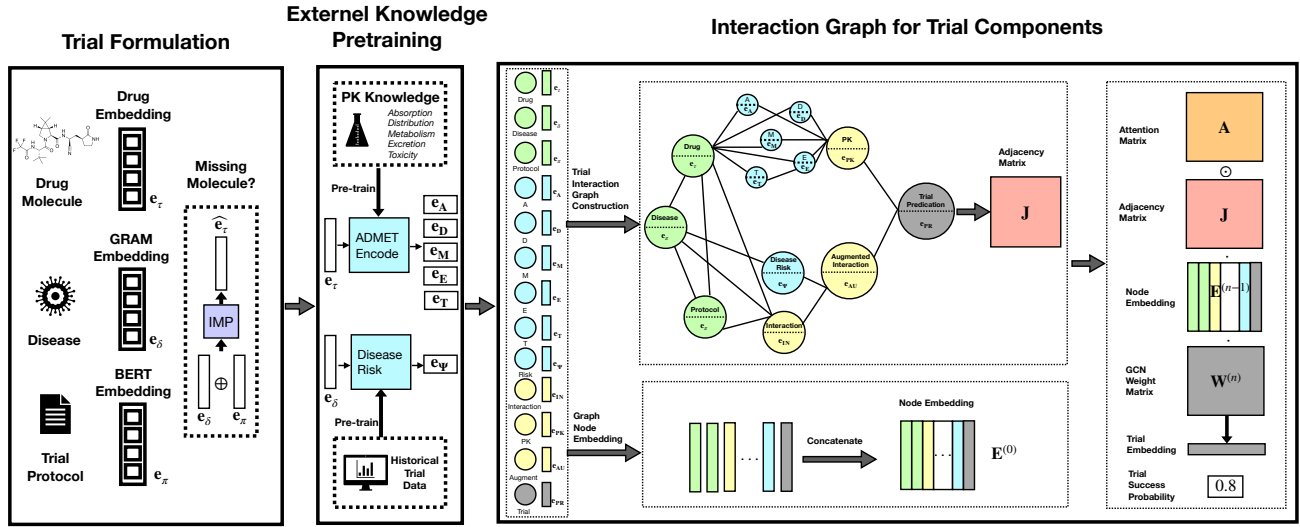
Trial Formulation

Externel Knowledge Pretraining

Interaction Graph for Trial Components

Drug Molecule

Drug Embedding

$\mathbf{e}_\tau$

Disease

GRAM Embedding

$\mathbf{e}_\delta$

Trial Protocol

BERT Embedding

$\mathbf{e}_\pi$

Missing Molecule?

$\widehat{\mathbf{e}_\tau}$

IMP

$\oplus$

$\mathbf{e}_\delta$

$\mathbf{e}_\pi$

PK Knowledge

Absorption
Distribution
Metabolism
Excretion
Toxicity

Pre-train

ADMET Encode

$\mathbf{e}_\tau$

$\mathbf{e_A}$

$\mathbf{e_D}$

$\mathbf{e_M}$

$\mathbf{e_E}$

$\mathbf{e_T}$

Disease Risk

$\mathbf{e}_\delta$

$\mathbf{e}_\Psi$

Pre-train

Historical Trial Data

Drug $\mathbf{e}_\tau$

Disease $\mathbf{e}_\delta$

Protocol $\mathbf{e}_\pi$

A $\mathbf{e}_A$

D $\mathbf{e}_D$

M $\mathbf{e}_M$

E $\mathbf{e}_E$

T $\mathbf{e}_T$

Risk $\mathbf{e}_\Psi$

Interaction $\mathbf{e}_{IN}$

PK $\mathbf{e}_{PK}$

Augment $\mathbf{e}_{AU}$

Trial $\mathbf{e}_{PR}$

Trial Interaction Graph Construction

Drug $\mathbf{e}_\tau$

A $\mathbf{e}_A$

D $\mathbf{e}_D$

M $\mathbf{e}_M$

E $\mathbf{e}_E$

T $\mathbf{e}_T$

PK $\mathbf{e}_{PK}$

Disease $\mathbf{e}_\delta$

Disease Risk $\mathbf{e}_\Psi$

Augmented Interaction $\mathbf{e}_{AU}$

Protocol $\mathbf{e}_\pi$

Interaction $\mathbf{e}_{IN}$

Trial Predication $\mathbf{e}_{PR}$

Adjacency Matrix

J

Graph Node Embedding

Concatenate

Node Embedding

$\mathbf{E}^{(0)}$

Attention Matrix

A

$\odot$

Adjacency Matrix

J

Node Embedding

$\mathbf{E}^{(n-1)}$

GCN Weight Matrix

$\mathbf{W}^{(n)}$

Trial Embedding

Trial Success Probability

0.8